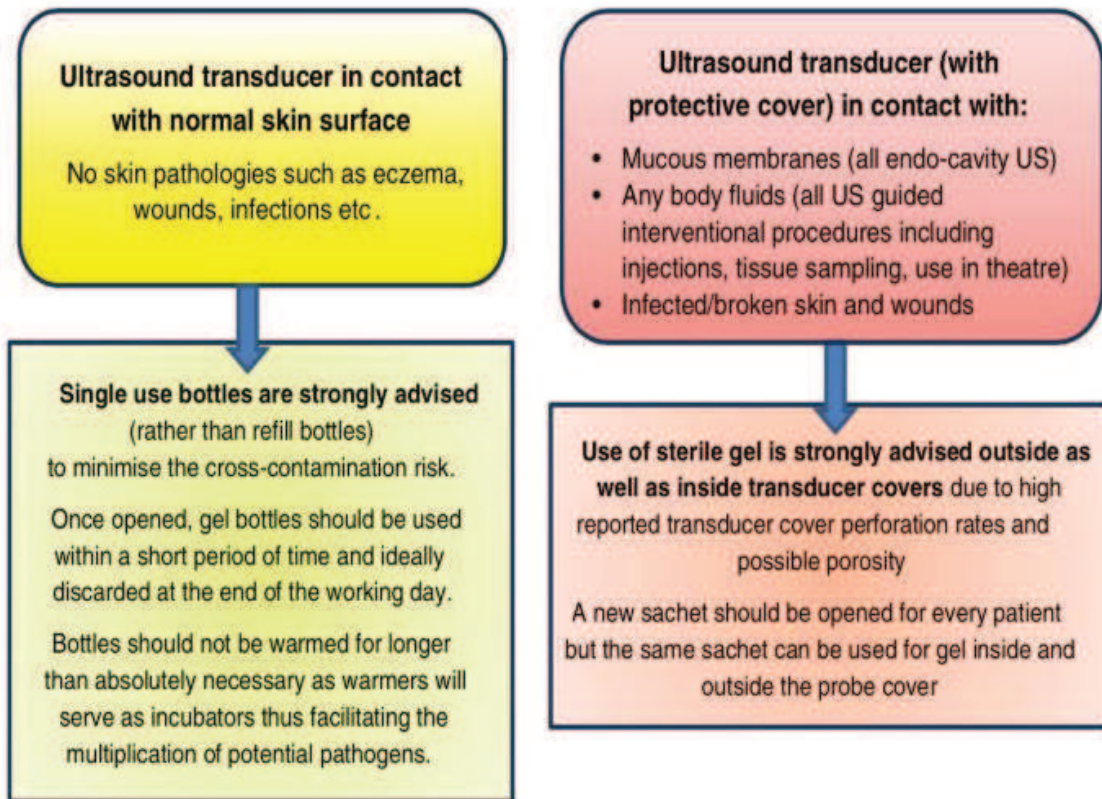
Ultrasound transducer in contact with normal skin surface

No skin pathologies such as eczema, wounds, infections etc .

Single use bottles are strongly advised (rather than refill bottles) to minimise the cross-contamination risk.

Once opened, gel bottles should be used within a short period of time and ideally discarded at the end of the working day.

Bottles should not be warmed for longer than absolutely necessary as warmers will serve as incubators thus facilitating the multiplication of potential pathogens.

Ultrasound transducer (with protective cover) in contact with:

- Mucous membranes (all endo-cavity US)
- Any body fluids (all US guided interventional procedures including injections, tissue sampling, use in theatre)
- Infected/broken skin and wounds

Use of sterile gel is strongly advised outside as well as inside transducer covers due to high reported transducer cover perforation rates and possible porosity

A new sachet should be opened for every patient but the same sachet can be used for gel inside and outside the probe cover